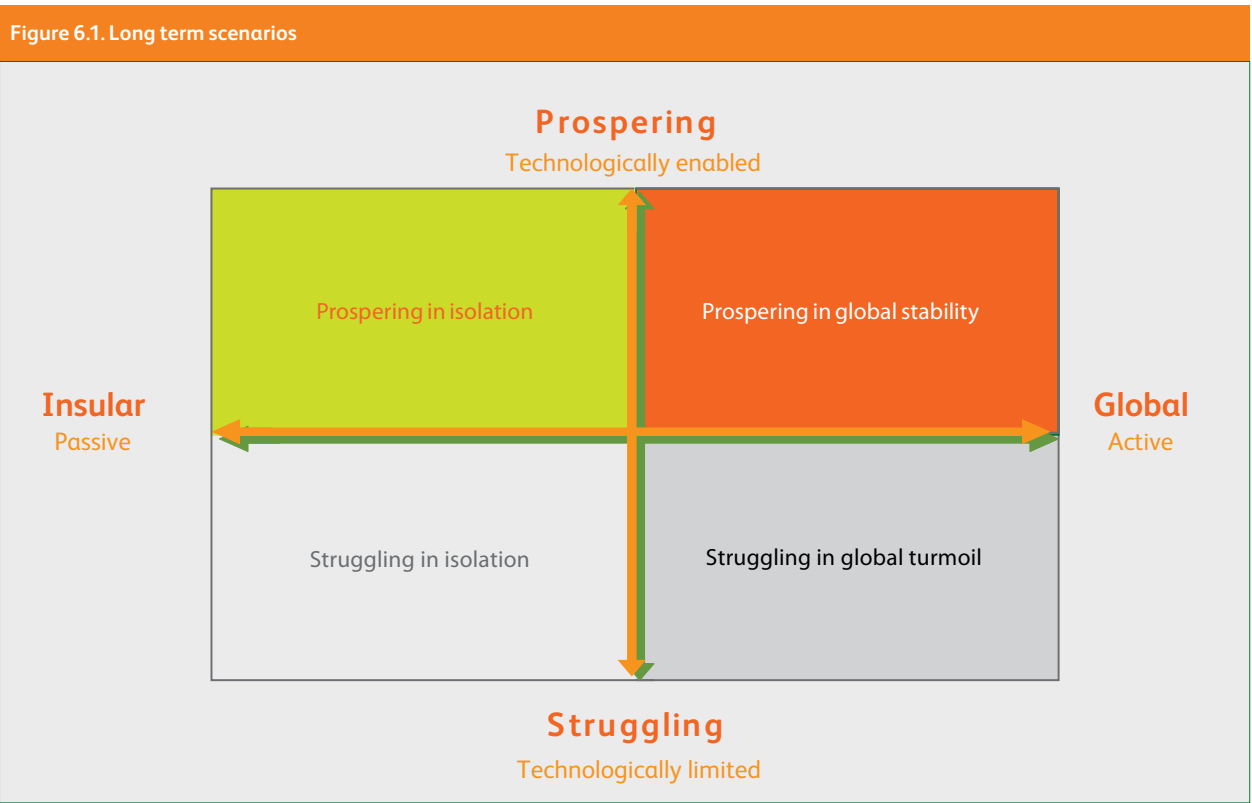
Figure 6.1. Long term scenarios

Prospering

Technologically enabled

Prospering in isolation

Prospering in global stability

Insular

Passive

Global

Active

Struggling in isolation

Struggling in global turmoil

Struggling

Technologically limited